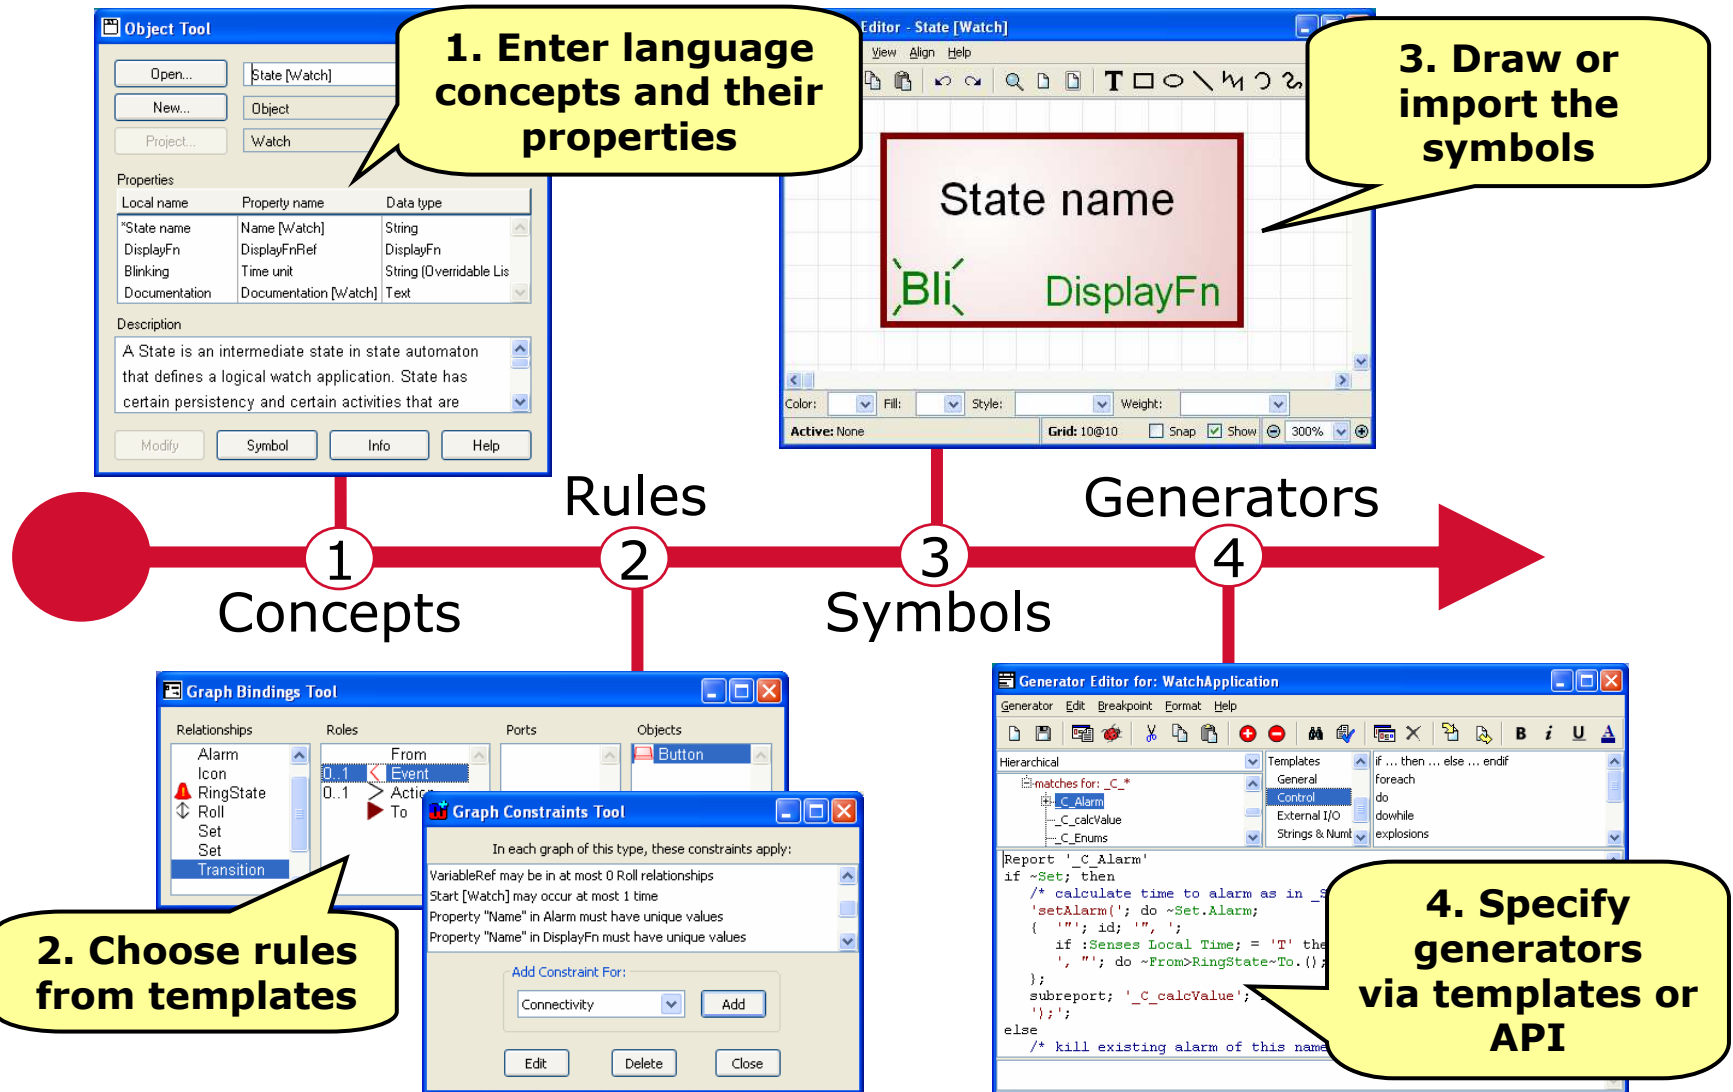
Object Tool

Open...
State [Watch]
New...
Object
Project...
Watch

1. Enter language concepts and their properties

Properties
| Local name | Property name | Data type |
|---|---|---|
| *State name | Name [Watch] | String |
| DisplayFn | DisplayFnRef | DisplayFn |
| Blinking | Time unit | String (Overridable Lis |
| Documentation | Documentation [Watch] | Text |

Description
A State is an intermediate state in state automaton that defines a logical watch application. State has certain persistency and certain activities that are

Modify Symbol Info Help

Editor - State [Watch]
View Align Help

State name
Bli DisplayFn

Color: Fill: Style: Weight:
Active: None Grid: 10@10 Snap Show 300%

3. Draw or import the symbols

Rules
Generators
1 2 3 4
Concepts
Symbols

Graph Bindings Tool
Relationships Roles Ports Objects
Alarm
Icon
RingState
Roll
Set
Set
Transition
From
0..1 Event
0..1 Actio
To
Button

2. Choose rules from templates

Graph Constraints Tool
In each graph of this type, these constraints apply:
VariableRef may be in at most 0 Roll relationships
Start [Watch] may occur at most 1 time
Property "Name" in Alarm must have unique values
Property "Name" in DisplayFn must have unique values
Add Constraint For:
Connectivity Add
Edit Delete Close

Generator Editor for: WatchApplication
Generator Edit Breakpoint Format Help
Hierarchical
matches for: _C_*
_C_Alarm
_C_calcValue
_C_Enums
Templates
General
Control
External I/O
Strings & Numb
if ... then ... else ... endif
foreach
do
dowhile
explosions

Report '_C_Alarm'
if ~Set; then
/* calculate time to alarm as in _S
'setAlarm('; do ~Set.Alarm;
( '"'; id; '"', ';
if :Senses Local Time; = 'T' the
', "'; do ~From>RingState~To.();
);
subreport; '_C_calcValue';
');';
else
/* kill existing alarm of this name

4. Specify generators via templates or API